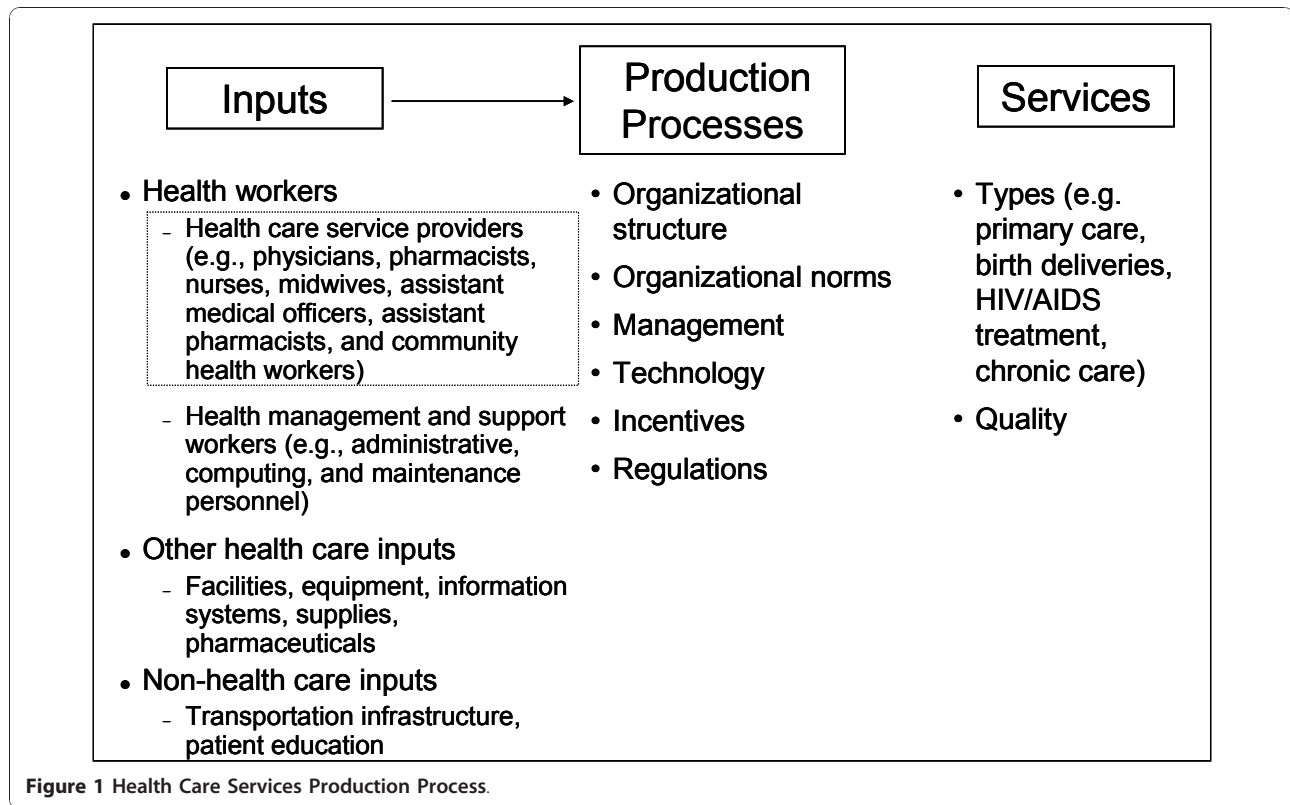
Inputs

Production Processes

Services

• Health workers

– Health care service providers (e.g., physicians, pharmacists, nurses, midwives, assistant medical officers, assistant pharmacists, and community health workers)

– Health management and support workers (e.g., administrative, computing, and maintenance personnel)

• Other health care inputs

– Facilities, equipment, information systems, supplies, pharmaceuticals

• Non-health care inputs

– Transportation infrastructure, patient education

• Organizational structure

• Organizational norms

• Management

• Technology

• Incentives

• Regulations

• Types (e.g. primary care, birth deliveries, HIV/AIDS treatment, chronic care)

• Quality

Figure 1 Health Care Services Production Process.